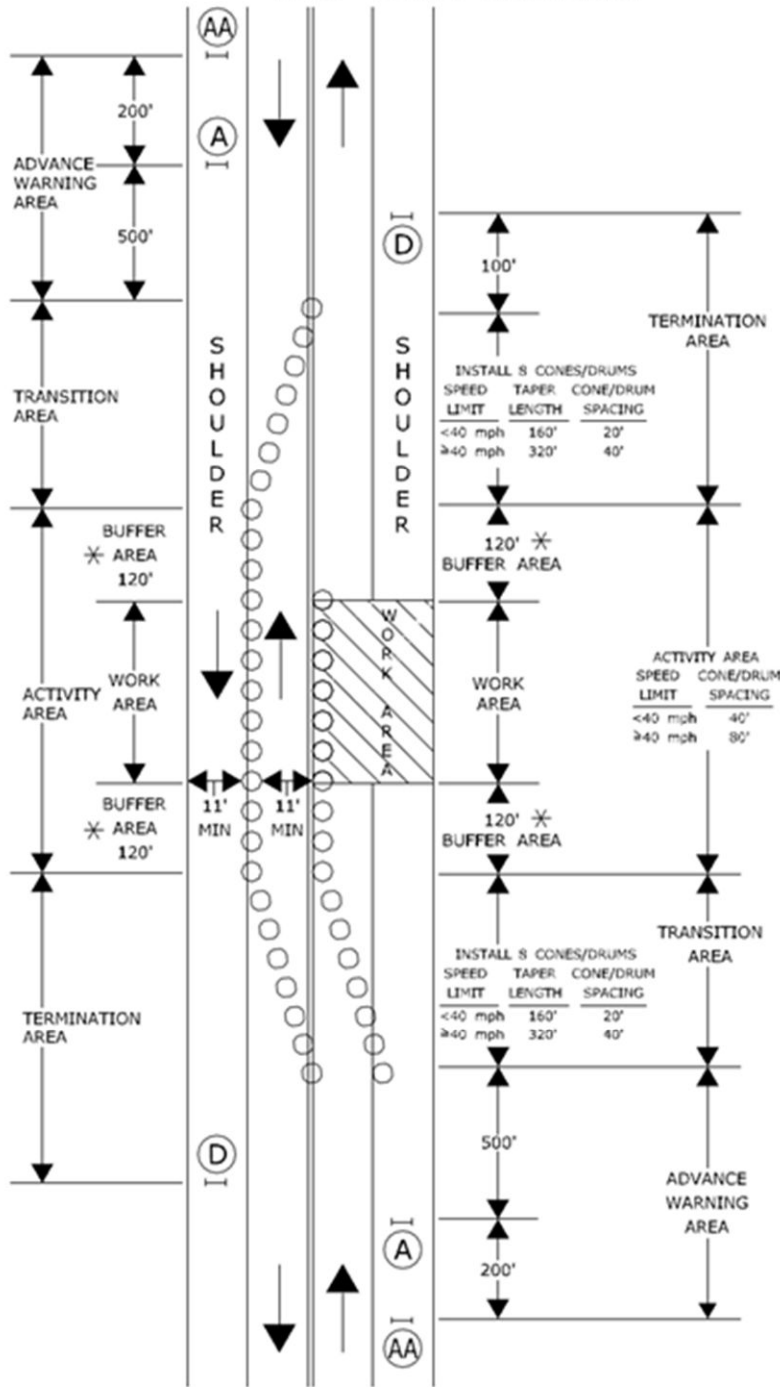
AA

200'

A

ADVANCE WARNING AREA

500'

D

100'

TERMINATION AREA

TRANSITION AREA

SHOULDER

SHOULDER

INSTALL 8 CONES/DRUMS

| SPEED LIMIT | TAPER LENGTH | CONE/DRUM SPACING |
|---|---|---|
| <40 mph | 160' | 20' |
| ≥40 mph | 320' | 40' |

BUFFER ✳ AREA 120'

120' ✳ BUFFER AREA

WORK AREA

ACTIVITY AREA

WORK AREA

WORK AREA

ACTIVITY AREA

| SPEED LIMIT | CONE/DRUM SPACING |
|---|---|
| <40 mph | 40' |
| ≥40 mph | 80' |

11' MIN

11' MIN

BUFFER ✳ AREA 120'

120' ✳ BUFFER AREA

TRANSITION AREA

INSTALL 8 CONES/DRUMS

| SPEED LIMIT | TAPER LENGTH | CONE/DRUM SPACING |
|---|---|---|
| <40 mph | 160' | 20' |
| ≥40 mph | 320' | 40' |

TERMINATION AREA

500'

D

ADVANCE WARNING AREA

A

200'

AA